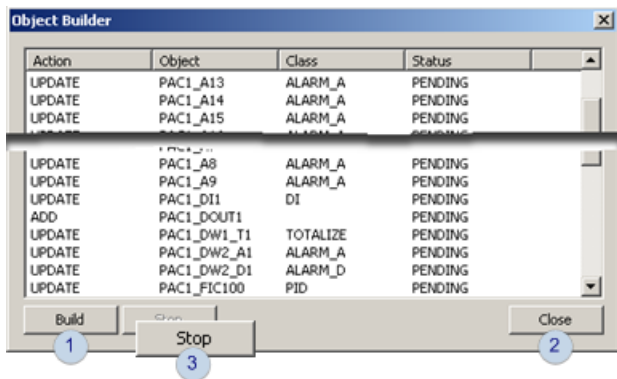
Object Builder

| Action | Object | Class | Status |
|---|---|---|---|
| UPDATE | PAC1_A13 | ALARM_A | PENDING |
| UPDATE | PAC1_A14 | ALARM_A | PENDING |
| UPDATE | PAC1_A15 | ALARM_A | PENDING |
| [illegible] | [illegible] | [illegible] | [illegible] |
| UPDATE | PAC1_A8 | ALARM_A | PENDING |
| UPDATE | PAC1_A9 | ALARM_A | PENDING |
| UPDATE | PAC1_DI1 | DI | PENDING |
| ADD | PAC1_DOUT1 | | PENDING |
| UPDATE | PAC1_DW1_T1 | TOTALIZE | PENDING |
| UPDATE | PAC1_DW2_A1 | ALARM_A | PENDING |
| UPDATE | PAC1_DW2_D1 | ALARM_D | PENDING |
| UPDATE | PAC1_FIC100 | PID | PENDING |

Build
1
Stop
Stop
3
Close
2